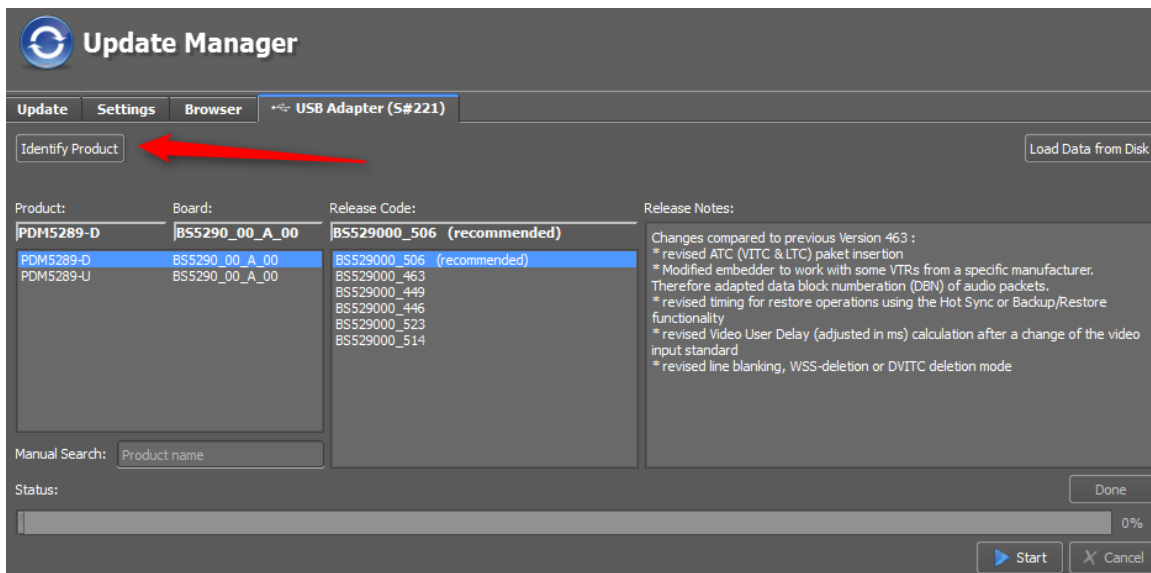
Update Manager

Update Settings Browser USB Adapter (S#221)

Identify Product

Load Data from Disk

Product:
PDM5289-D
PDM5289-D
PDM5289-U

Board:
BS5290_00_A_00
BS5290_00_A_00
BS5290_00_A_00

Release Code:
BS529000_506 (recommended)
BS529000_506 (recommended)
BS529000_463
BS529000_449
BS529000_446
BS529000_523
BS529000_514

Release Notes:
Changes compared to previous Version 463 :
* revised ATC (VITC & LTC) paket insertion
* Modified embedder to work with some VTRs from a specific manufacturer. Therefore adapted data block numberation (DBN) of audio packets.
* revised timing for restore operations using the Hot Sync or Backup/Restore functionality
* revised Video User Delay (adjusted in ms) calculation after a change of the video input standard
* revised line blanking, WSS-deletion or DVITC deletion mode

Manual Search: Product name

Status:
Done
0%
Start
Cancel